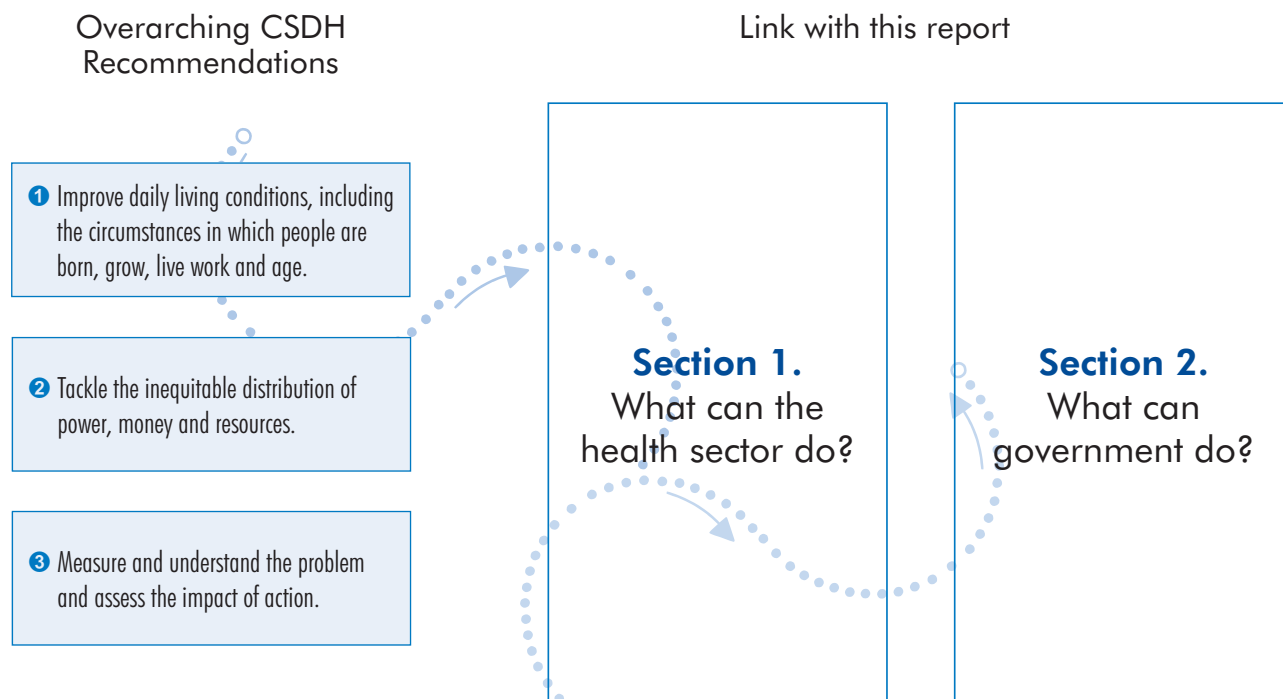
Overarching CSDH Recommendations

Link with this report

1 Improve daily living conditions, including the circumstances in which people are born, grow, live work and age.

2 Tackle the inequitable distribution of power, money and resources.

3 Measure and understand the problem and assess the impact of action.

Section 1.
What can the health sector do?

Section 2.
What can government do?